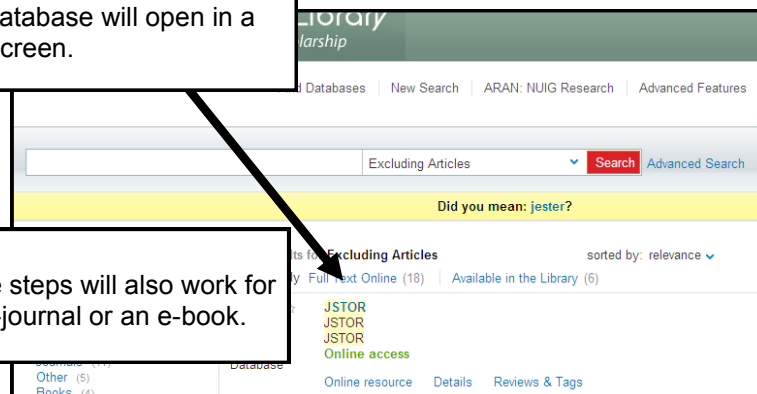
atabase will open in a creen.

Library
larship

d Databases | New Search | ARAN: NUIG Research | Advanced Features

Excluding Articles

Search

Advanced Search

Did you mean: jester?

e steps will also work for journal or an e-book.

ts for Excluding Articles

sorted by: relevance

y Full Text Online (18) | Available in the Library (6)

JSTOR
JSTOR
JSTOR
Online access

Database

Other (5)
Books (4)

Online resource Details Reviews & Tags